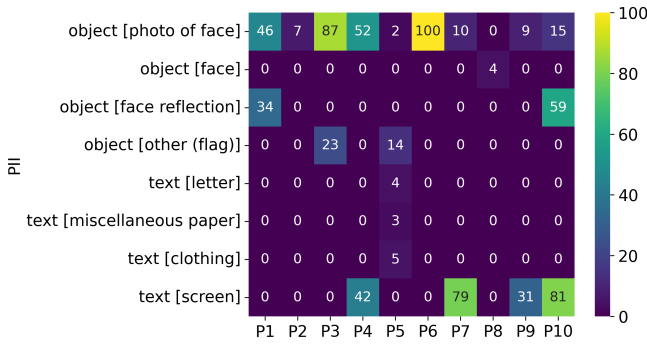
PII

| | P1 | P2 | P3 | P4 | P5 | P6 | P7 | P8 | P9 | P10 |
|---|---|---|---|---|---|---|---|---|---|---|
| object [photo of face] | 46 | 7 | 87 | 52 | 2 | 100 | 10 | 0 | 9 | 15 |
| object [face] | 0 | 0 | 0 | 0 | 0 | 0 | 0 | 4 | 0 | 0 |
| object [face reflection] | 34 | 0 | 0 | 0 | 0 | 0 | 0 | 0 | 0 | 59 |
| object [other (flag)] | 0 | 0 | 23 | 0 | 14 | 0 | 0 | 0 | 0 | 0 |
| text [letter] | 0 | 0 | 0 | 0 | 4 | 0 | 0 | 0 | 0 | 0 |
| text [miscellaneous paper] | 0 | 0 | 0 | 0 | 3 | 0 | 0 | 0 | 0 | 0 |
| text [clothing] | 0 | 0 | 0 | 0 | 5 | 0 | 0 | 0 | 0 | 0 |
| text [screen] | 0 | 0 | 0 | 42 | 0 | 0 | 79 | 0 | 31 | 81 |

100
80
60
40
20
0